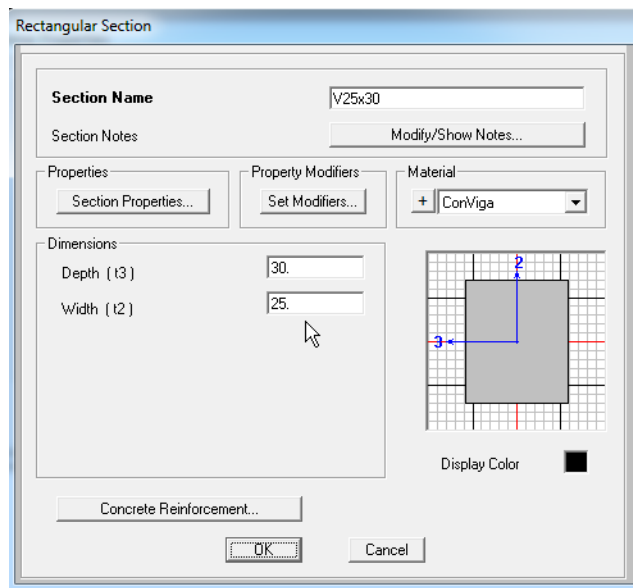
Rectangular Section

Section Name
V25x30

Section Notes
Modify/Show Notes...

Properties
Section Properties...

Property Modifiers
Set Modifiers...

Material
+ ConViga

Dimensions
Depth ( t3 ) 30.
Width ( t2 ) 25.

2
3

Display Color

Concrete Reinforcement...

OK
Cancel